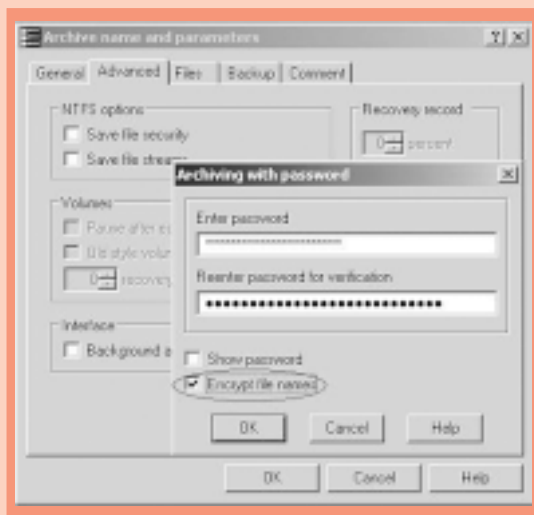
Archive name and parameters ? X

General Advanced Files Backup Comment

NTFS options
Save file security
Save file streams

Recovery record
0 percent

Volumes
Pause after e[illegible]
Old style volu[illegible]
0 recovery

Interface
Background a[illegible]

Archiving with password X

Enter password
**************************

Reenter password for verification
••••••••••••••••••••••••••••

Show password
Encrypt file names

OK Cancel Help

OK Cancel Help